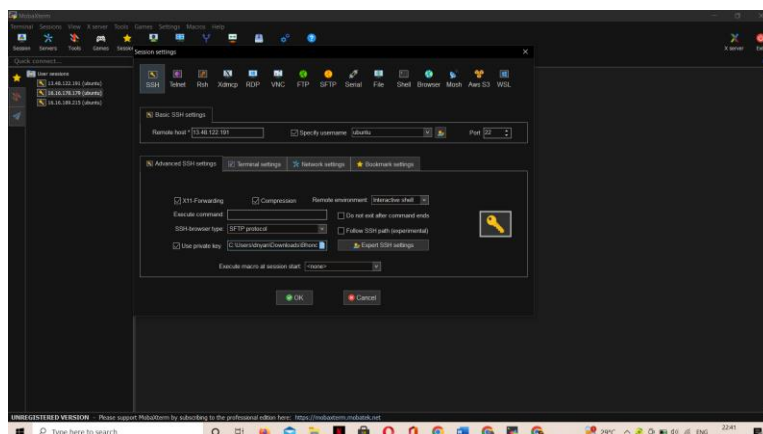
MobaXterm

Terminal Sessions View X server Tools Games Settings Macros Help

Session Servers Tools Games Sessions

X server Exit

Quick connect...

User sessions
13.48.122.191 (ubuntu)
16.16.178.179 (ubuntu)
16.16.189.215 (ubuntu)

Session settings

SSH Telnet Rsh Xdmcp RDP VNC FTP SFTP Serial File Shell Browser Mosh Aws S3 WSL

Basic SSH settings

Remote host * 13.48.122.191

Specify username ubuntu

Port 22

Advanced SSH settings | Terminal settings | Network settings | Bookmark settings

X11-Forwarding

Compression

Remote environment: Interactive shell

Execute command:

Do not exit after command ends

SSH-browser type: SFTP protocol

Follow SSH path (experimental)

Use private key C:\Users\dnyan\Downloads\Shon

Expert SSH settings

Execute macro at session start: <none>

OK

Cancel

UNREGISTERED VERSION - Please support MobaXterm by subscribing to the professional edition here: https://mobaxterm.mobatek.net

Type here to search

29°C ENG 22:41